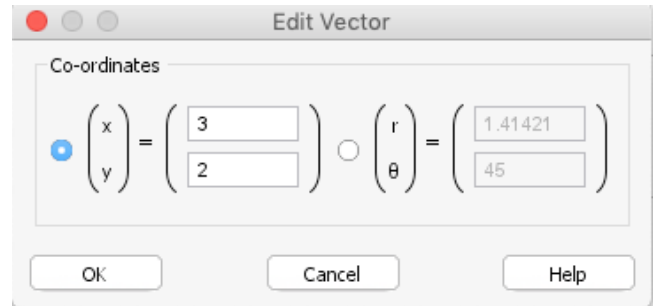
Edit Vector

Co-ordinates

$\begin{pmatrix} x \\ y \end{pmatrix} = \begin{pmatrix} 3 \\ 2 \end{pmatrix}$ $\begin{pmatrix} r \\ \theta \end{pmatrix} = \begin{pmatrix} 1.41421 \\ 45 \end{pmatrix}$

OK Cancel Help